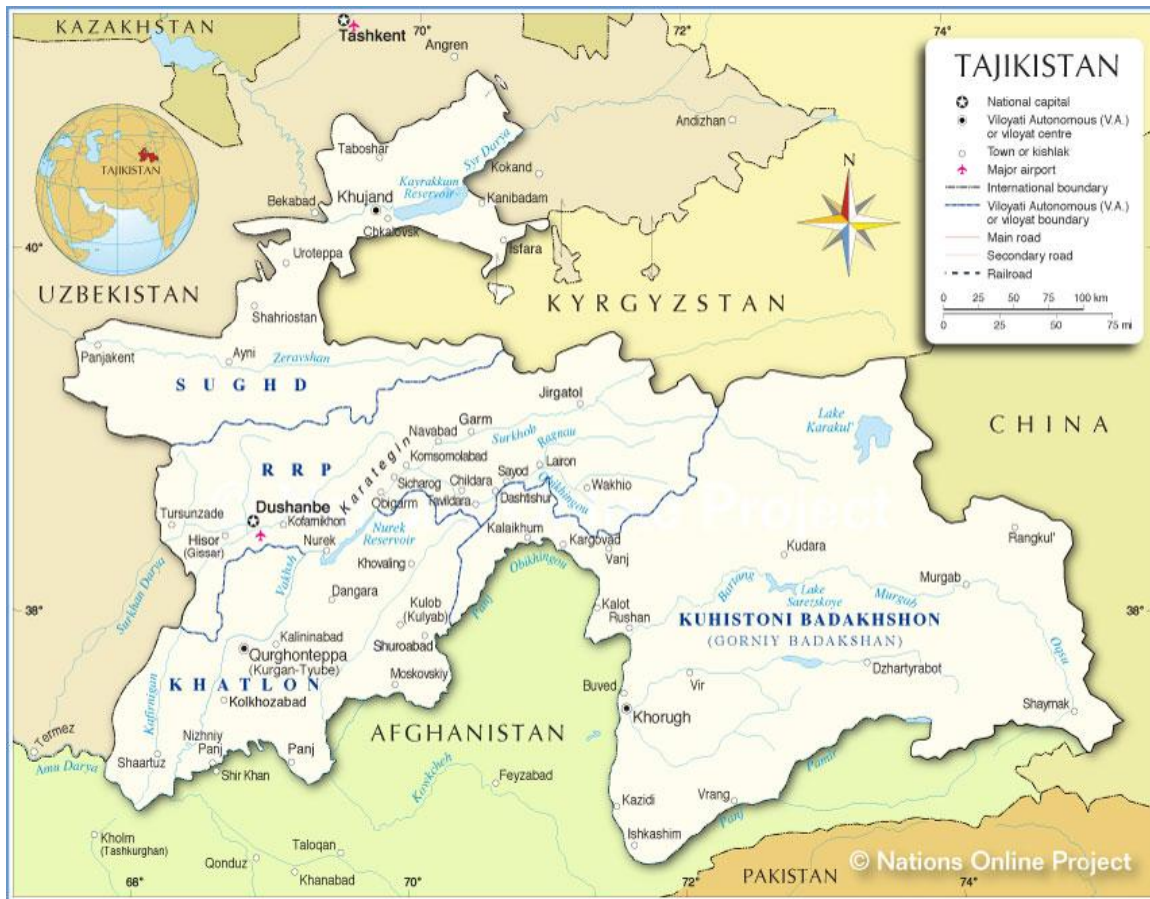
KAZAKHSTAN
Tashkent
70°
Angren
72°
74°

TAJIKISTAN
National capital
Viloyati Autonomous (V.A.) or viloyat centre
Town or kishlak
Major airport
International boundary
Viloyati Autonomous (V.A.) or viloyat boundary
Main road
Secondary road
Railroad
0 25 50 75 100 km
0 25 50 75 mi

N

TAJIKISTAN

Andizhan
Taboshar
Syr Darya
Kokand
Kayrakkum Reservoir
Khujand
Kanibadam
Bekabad
Chkalovsk
Isfara
40°
Uroteppa
UZBEKISTAN
KYRGYZSTAN
Shahriostan
Panjakent
Ayni
Zeravshan
SUGHD
Jirgatol
Garm
Navabad
Surkhob
Ragnau
Lake Karakul'
CHINA
RRP
Karategin
Komsomolabad
Sicharog
Childara
Sayod
Lairon
Dashtishur
Wakhio
Obigarm
Tavildara
Tursunzade
Dushanbe
Kofarnikhon
Nurek Reservoir
Hisor (Gissar)
Nurek
Kalaikhum
Kargovad
Vanj
Kudara
Rangkul'
Khovaling
Obikhingou
Vakhsh
Dangara
Surkhan Darya
Bartang
Lake Sarezskoye
Murgab
Murgab
38°
38°
Kulob (Kulyab)
Panj
Kalot
Rushan
KUHISTONI BADAKHSHON
(GORNIY BADAKSHAN)
Kalininabad
Qurghonteppa (Kurgan-Tyube)
Shuroabad
Dzhartyrabot
Oqsu
KHATLON
Moskovskiy
Buved
Vir
Kolkhozabad
Shaymak
Kafirnigan
Khorugh
Termez
AFGHANISTAN
Nizhniy Panj
Panj
Amu Darya
Shaartuz
Shir Khan
Pamir
Kowkcheh
Feyzabad
Vrang
Kazidi
Panj
Kholm (Tashkurghan)
Ishkashim
Taloqan
Qonduz
Khanabad
68°
70°
72°
74°
PAKISTAN
© Nations Online Project